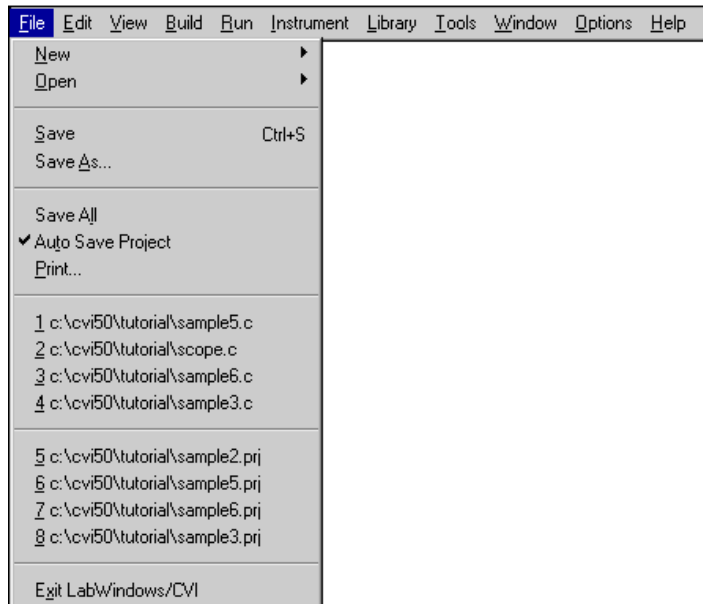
File Edit View Build Run Instrument Library Tools Window Options Help

New
Open

Save Ctrl+S
Save As...

Save All
✔ Auto Save Project
Print...

1 c:\cvi50\tutorial\sample5.c
2 c:\cvi50\tutorial\scope.c
3 c:\cvi50\tutorial\sample6.c
4 c:\cvi50\tutorial\sample3.c

5 c:\cvi50\tutorial\sample2.prj
6 c:\cvi50\tutorial\sample5.prj
7 c:\cvi50\tutorial\sample6.prj
8 c:\cvi50\tutorial\sample3.prj

Exit LabWindows/CVI